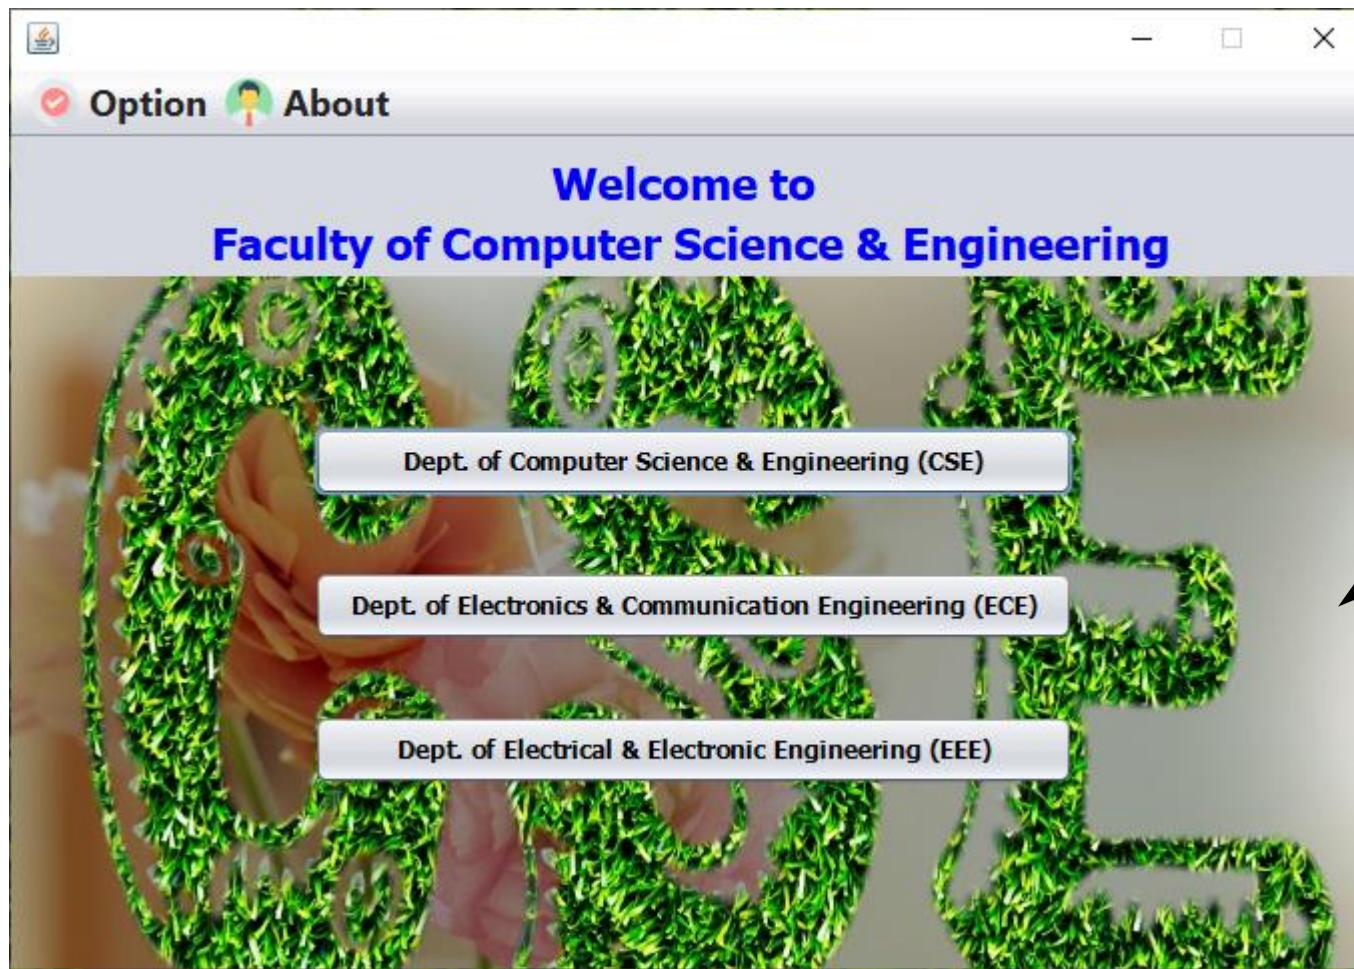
Option About

Welcome to
Faculty of Computer Science & Engineering

Dept. of Computer Science & Engineering (CSE)

Dept. of Electronics & Communication Engineering (ECE)

Dept. of Electrical & Electronic Engineering (EEE)